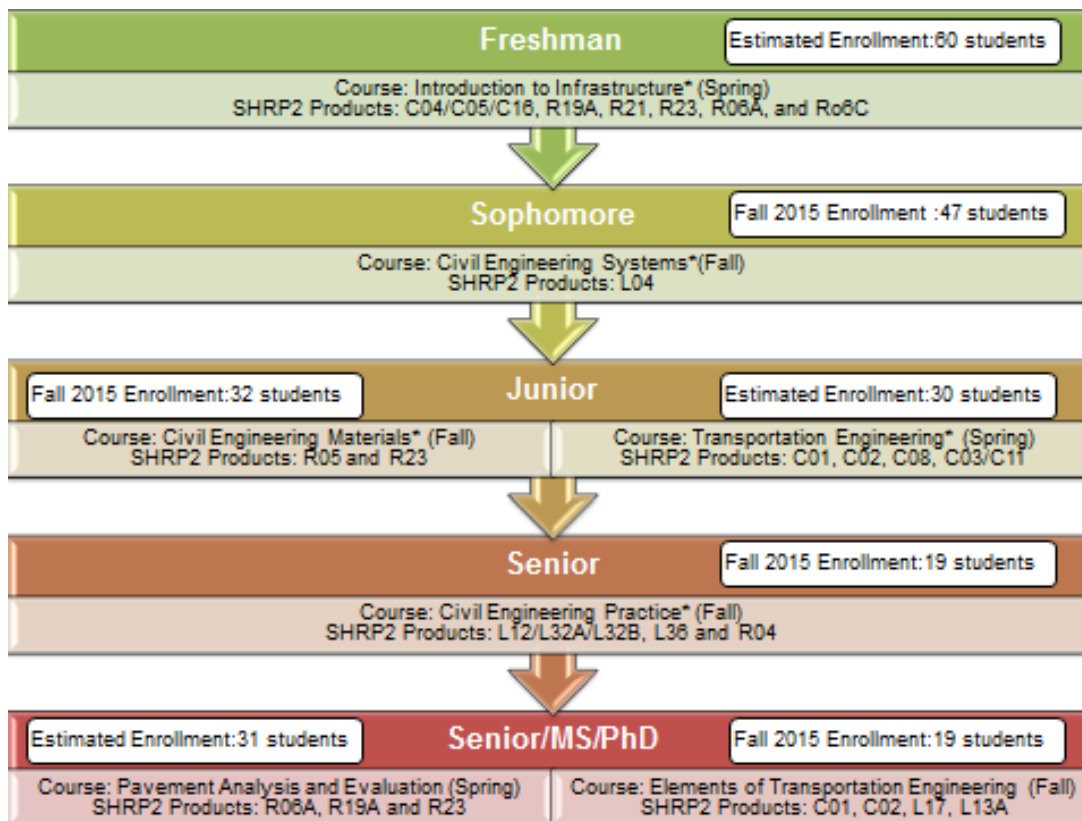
Freshman

Estimated Enrollment:60 students

Course: Introduction to Infrastructure* (Spring)
SHRP2 Products: C04/C05/C16, R19A, R21, R23, R06A, and Ro6C

Sophomore

Fall 2015 Enrollment :47 students

Course: Civil Engineering Systems*(Fall)
SHRP2 Products: L04

Fall 2015 Enrollment:32 students

Junior

Estimated Enrollment:30 students

Course: Civil Engineering Materials* (Fall)
SHRP2 Products: R05 and R23

Course: Transportation Engineering* (Spring)
SHRP2 Products: C01, C02, C08, C03/C11

Senior

Fall 2015 Enrollment:19 students

Course: Civil Engineering Practice* (Fall)
SHRP2 Products: L12/L32A/L32B, L36 and R04

Estimated Enrollment:31 students

Senior/MS/PhD

Fall 2015 Enrollment:19 students

Course: Pavement Analysis and Evaluation (Spring)
SHRP2 Products: R06A, R19A and R23

Course: Elements of Transportation Engineering (Fall)
SHRP2 Products: C01, C02, L17, L13A